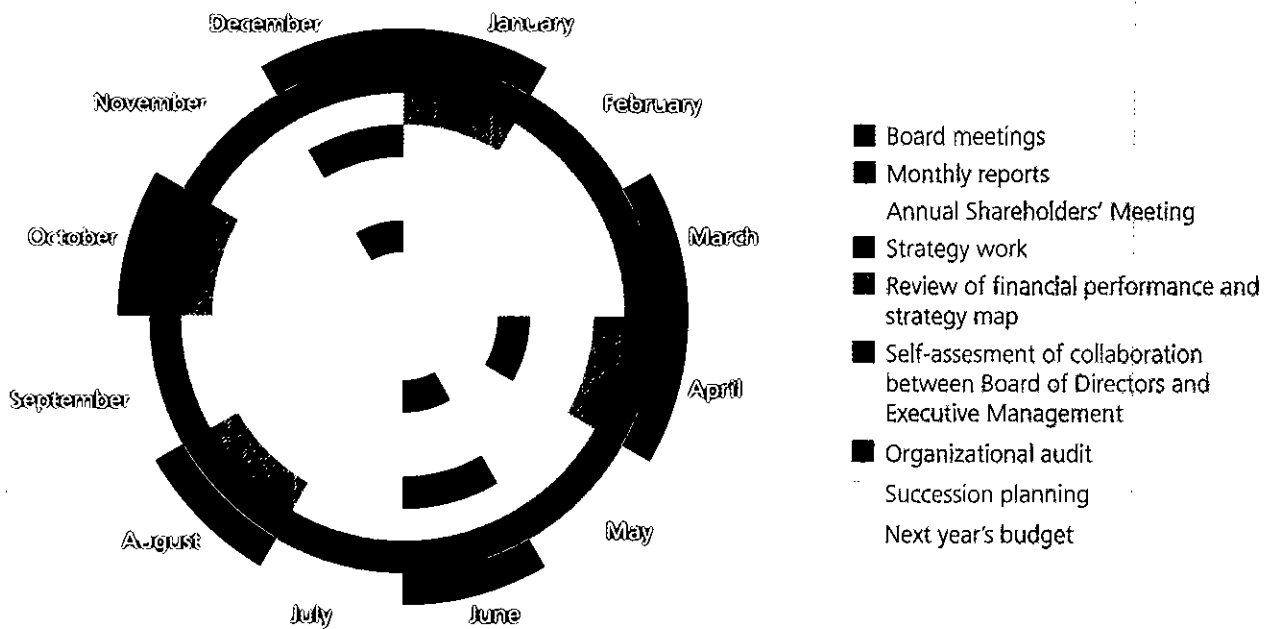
December
January
February
November
October
March
April
September
August
May
July
June

Board meetings
Monthly reports
Annual Shareholders' Meeting
Strategy work
Review of financial performance and strategy map
Self-assesment of collaboration between Board of Directors and Executive Management
Organizational audit
Succession planning
Next year's budget